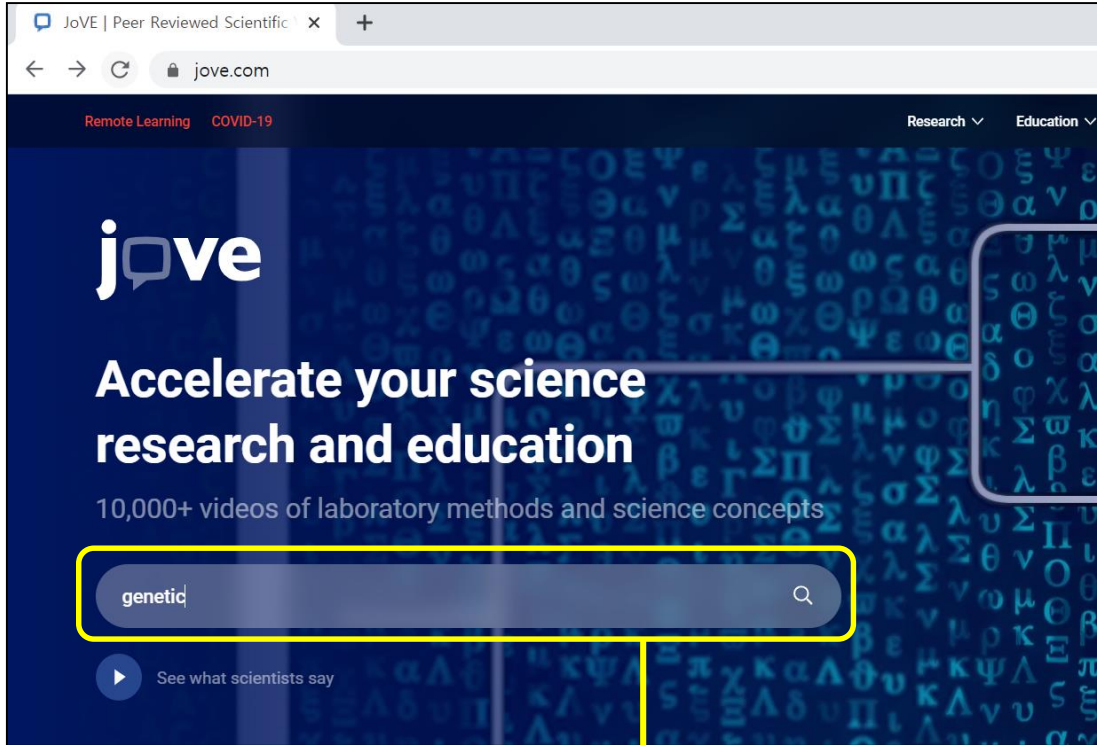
JoVE | Peer Reviewed Scientific

jove.com

Remote Learning COVID-19

Research Education

jove

Accelerate your science research and education

10,000+ videos of laboratory methods and science concepts

genetic

See what scientists say